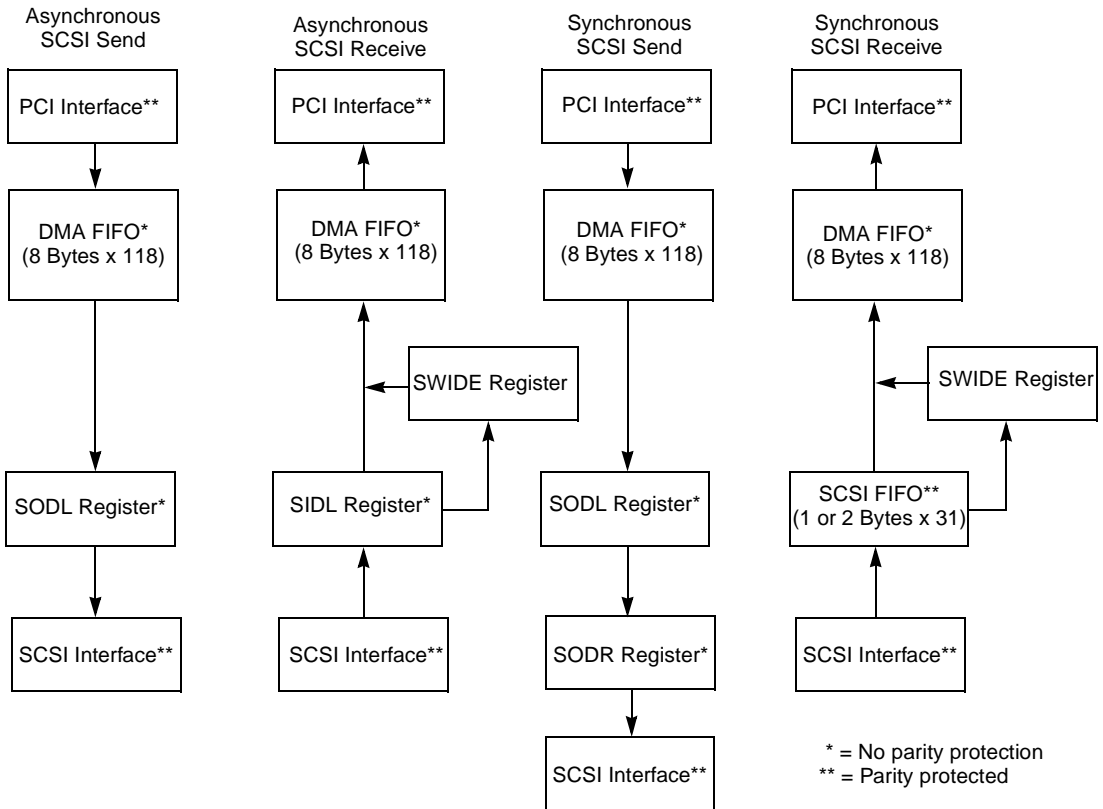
Asynchronous SCSI Send

PCI Interface**

DMA FIFO* (8 Bytes x 118)

SODL Register*

SCSI Interface**

Asynchronous SCSI Receive

PCI Interface**

DMA FIFO* (8 Bytes x 118)

SWIDE Register

SIDL Register*

SCSI Interface**

Synchronous SCSI Send

PCI Interface**

DMA FIFO* (8 Bytes x 118)

SODL Register*

SODR Register*

SCSI Interface**

Synchronous SCSI Receive

PCI Interface**

DMA FIFO* (8 Bytes x 118)

SWIDE Register

SCSI FIFO** (1 or 2 Bytes x 31)

SCSI Interface**

* = No parity protection
** = Parity protected